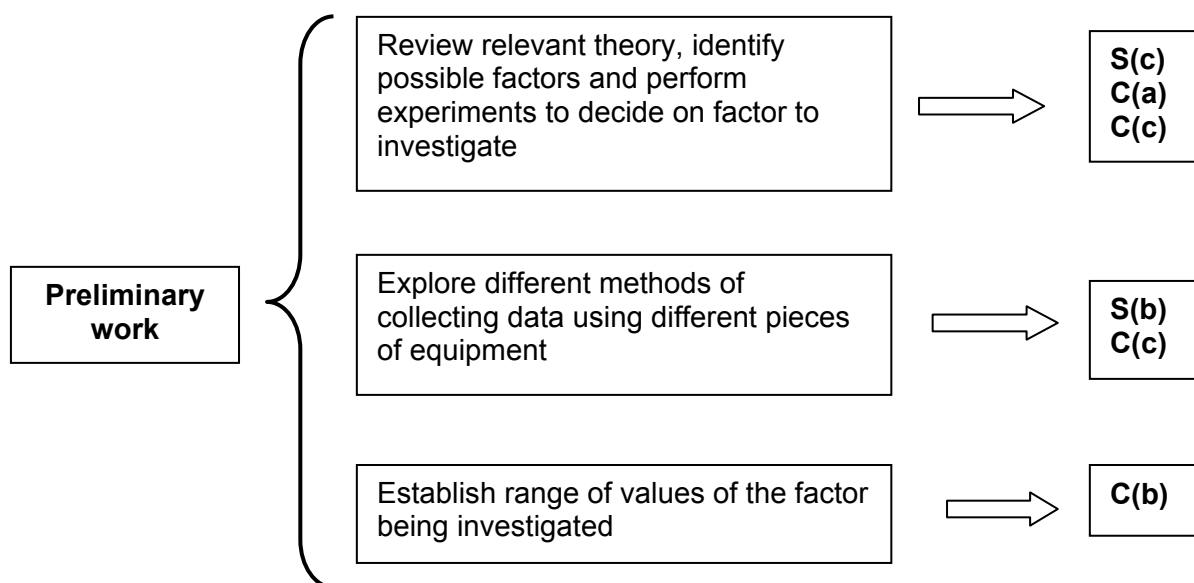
Preliminary work

Review relevant theory, identify possible factors and perform experiments to decide on factor to investigate

S(c)
C(a)
C(c)

Explore different methods of collecting data using different pieces of equipment

S(b)
C(c)

Establish range of values of the factor being investigated

C(b)